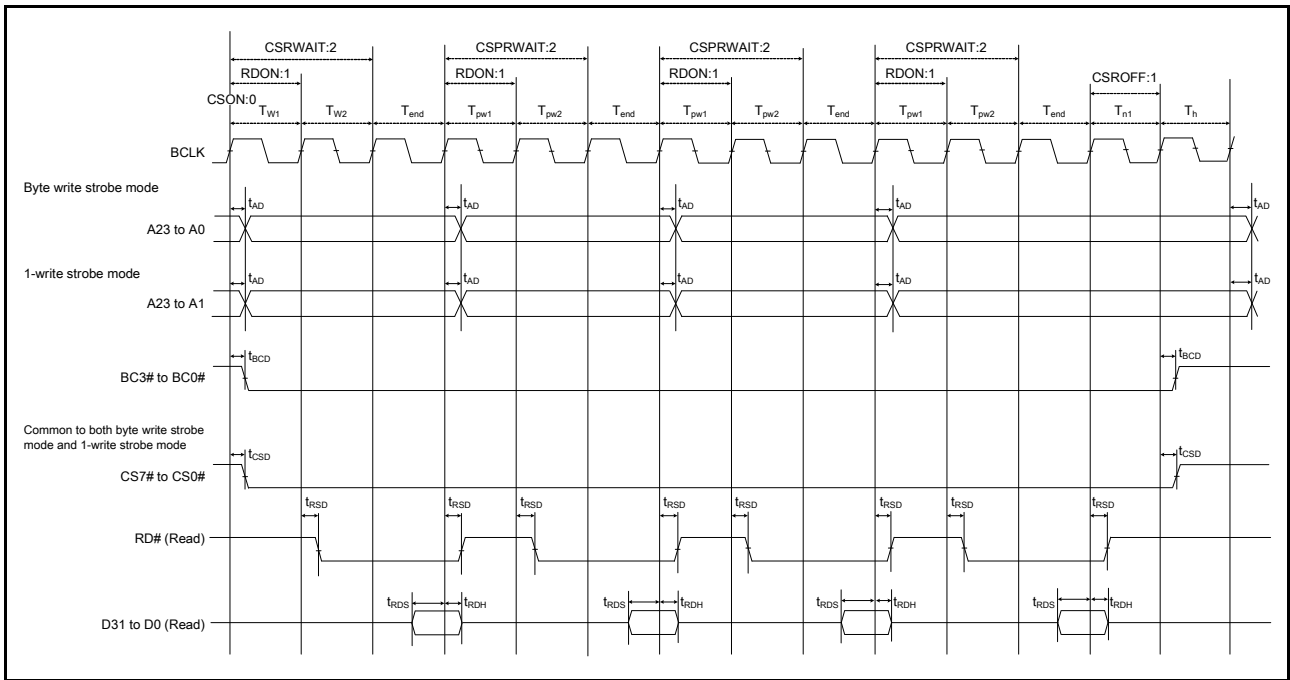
CSRWAIT:2
CSPRWAIT:2
CSPRWAIT:2
CSPRWAIT:2
RDON:1
RDON:1
RDON:1
RDON:1
CSROFF:1
CSON:0
$T_{W1}$ $T_{W2}$ $T_{end}$ $T_{pw1}$ $T_{pw2}$ $T_{end}$ $T_{pw1}$ $T_{pw2}$ $T_{end}$ $T_{pw1}$ $T_{pw2}$ $T_{end}$ $T_{n1}$ $T_{h}$

BCLK

Byte write strobe mode
$t_{AD}$ $t_{AD}$ $t_{AD}$ $t_{AD}$ $t_{AD}$
A23 to A0

1-write strobe mode
$t_{AD}$ $t_{AD}$ $t_{AD}$ $t_{AD}$ $t_{AD}$
A23 to A1

$t_{BCD}$ $t_{BCD}$
BC3# to BC0#

Common to both byte write strobe mode and 1-write strobe mode
$t_{CSD}$ $t_{CSD}$
CS7# to CS0#

$t_{RSD}$ $t_{RSD}$ $t_{RSD}$ $t_{RSD}$ $t_{RSD}$ $t_{RSD}$ $t_{RSD}$ $t_{RSD}$
RD# (Read)

$t_{RDS}$ $t_{RDH}$ $t_{RDS}$ $t_{RDH}$ $t_{RDS}$ $t_{RDH}$ $t_{RDS}$ $t_{RDH}$
D31 to D0 (Read)